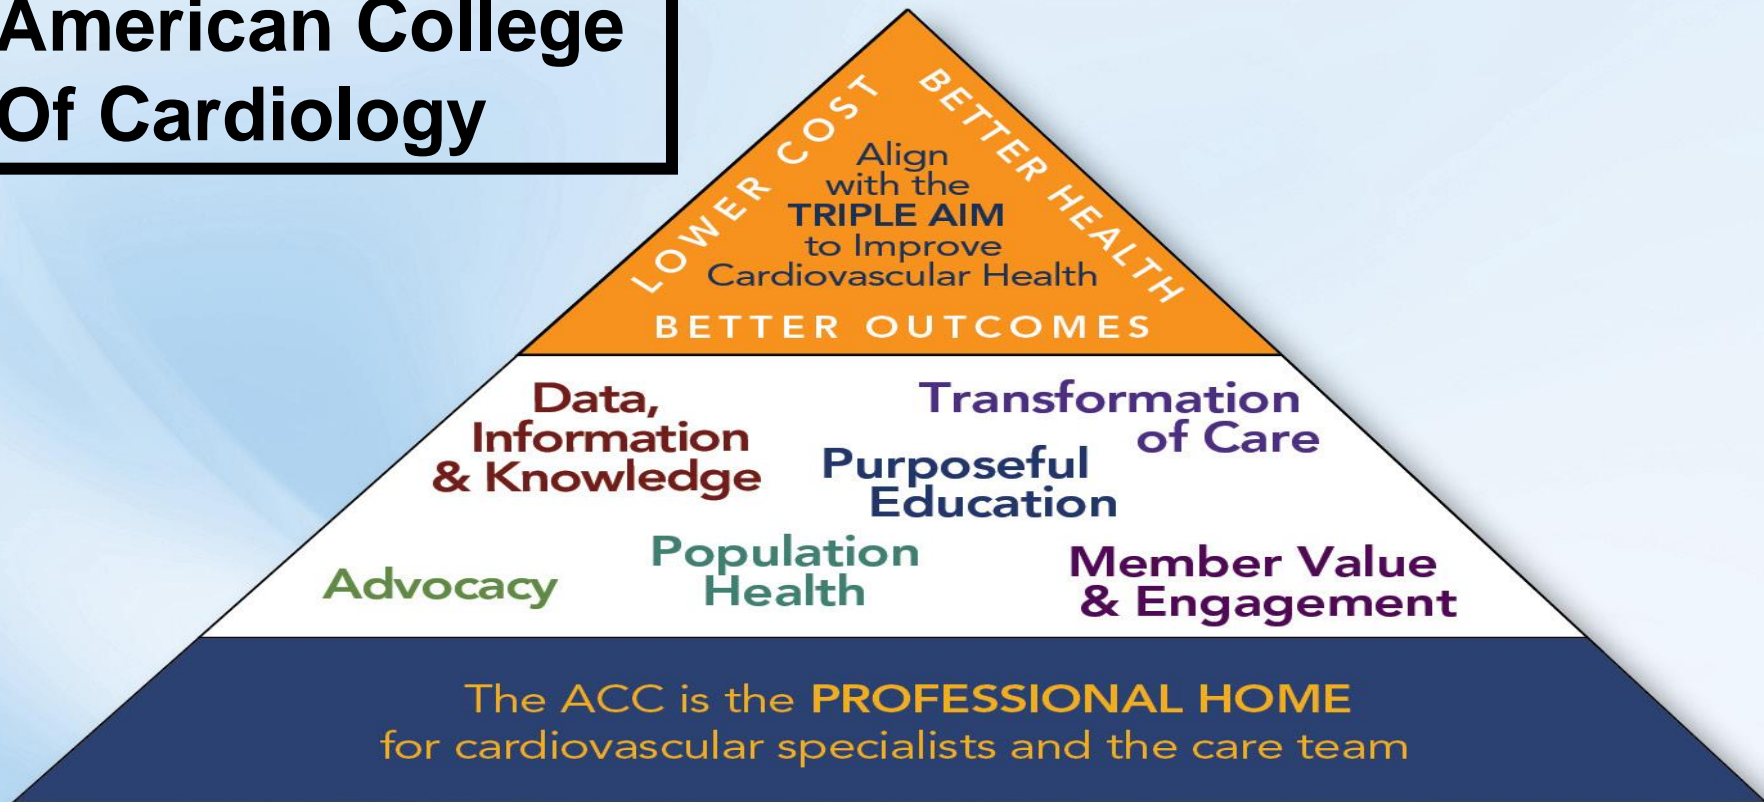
American College Of Cardiology

LOWER COST

BETTER HEALTH

Align with the TRIPLE AIM to Improve Cardiovascular Health

BETTER OUTCOMES

Data, Information & Knowledge

Transformation of Care

Purposeful Education

Advocacy

Population Health

Member Value & Engagement

The ACC is the PROFESSIONAL HOME for cardiovascular specialists and the care team